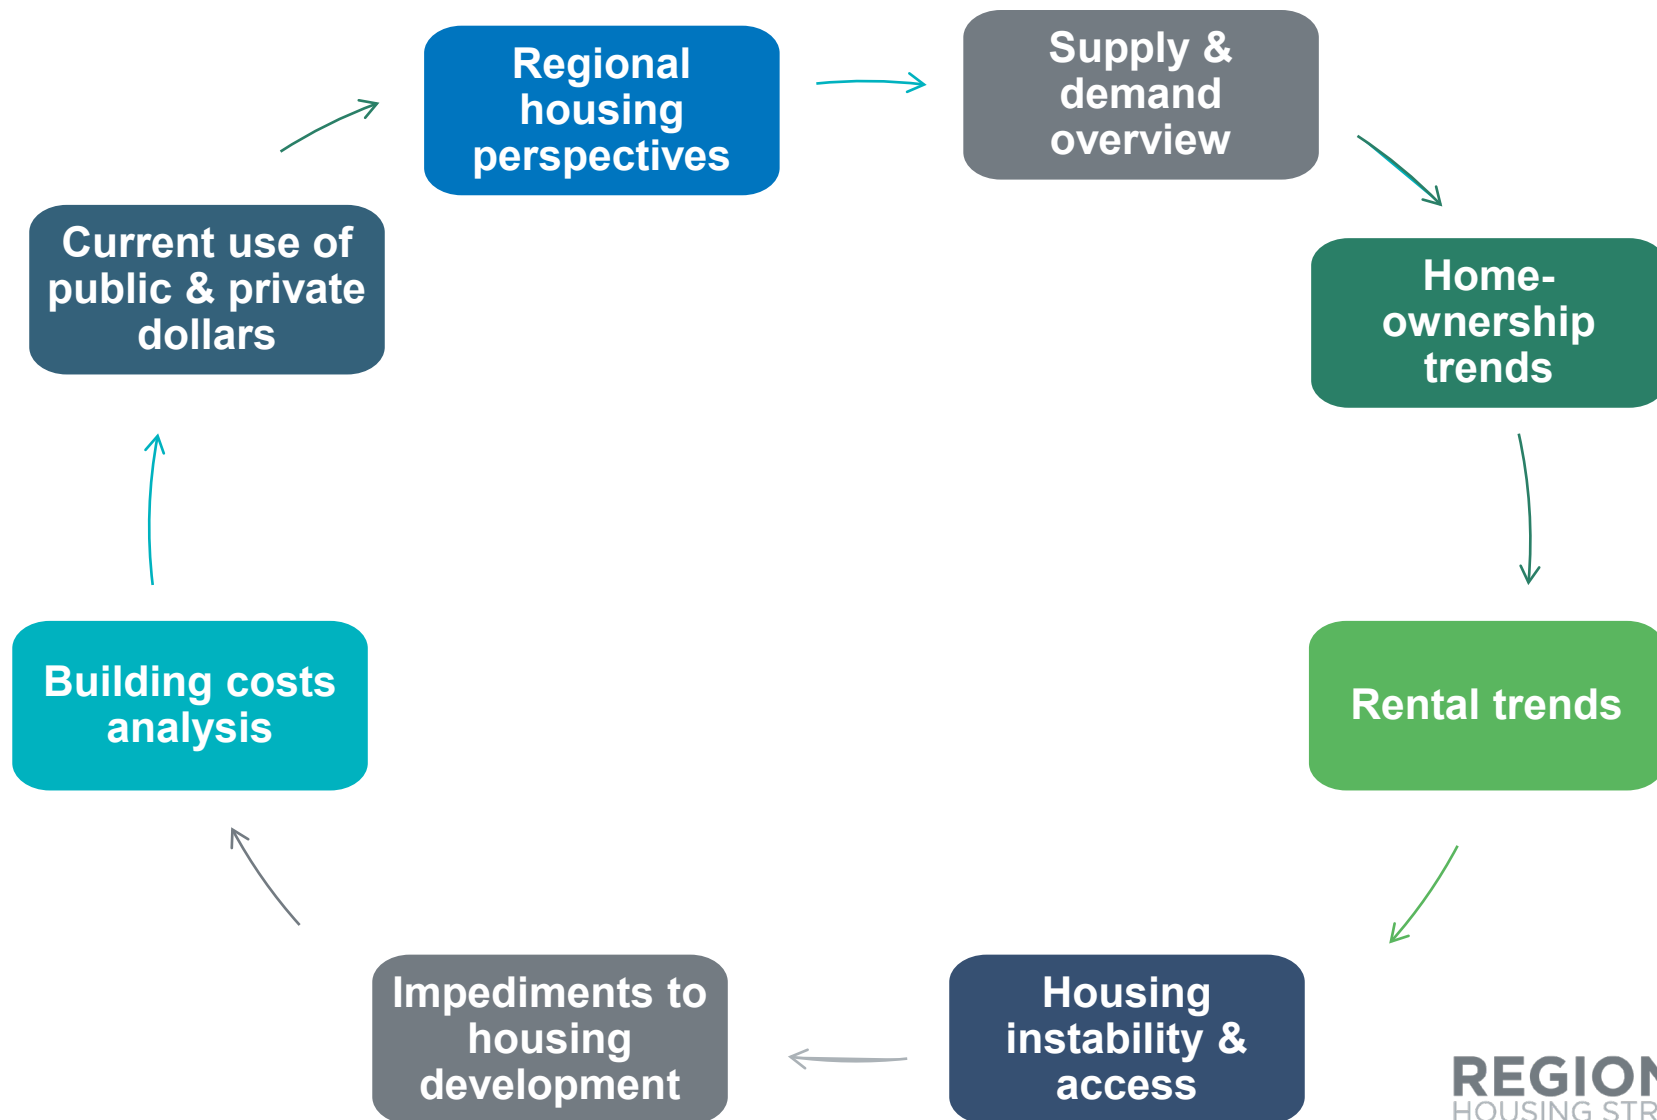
Regional housing perspectives

Supply & demand overview

Home-ownership trends

Rental trends

Housing instability & access

Impediments to housing development

Building costs analysis

Current use of public & private dollars

REGION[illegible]
HOUSING STR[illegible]